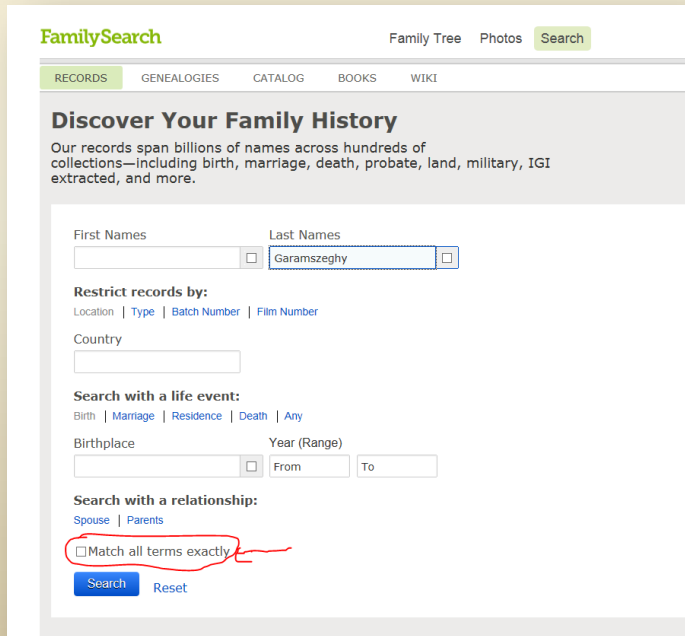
FamilySearch

Family Tree Photos Search

RECORDS GENEALOGIES CATALOG BOOKS WIKI

Discover Your Family History

Our records span billions of names across hundreds of collections—including birth, marriage, death, probate, land, military, IGI extracted, and more.

First Names

Last Names

Garamszeghy

Restrict records by:

Location | Type | Batch Number | Film Number

Country

Search with a life event:

Birth | Marriage | Residence | Death | Any

Birthplace

Year (Range)

From

To

Search with a relationship:

Spouse | Parents

Match all terms exactly

Search Reset